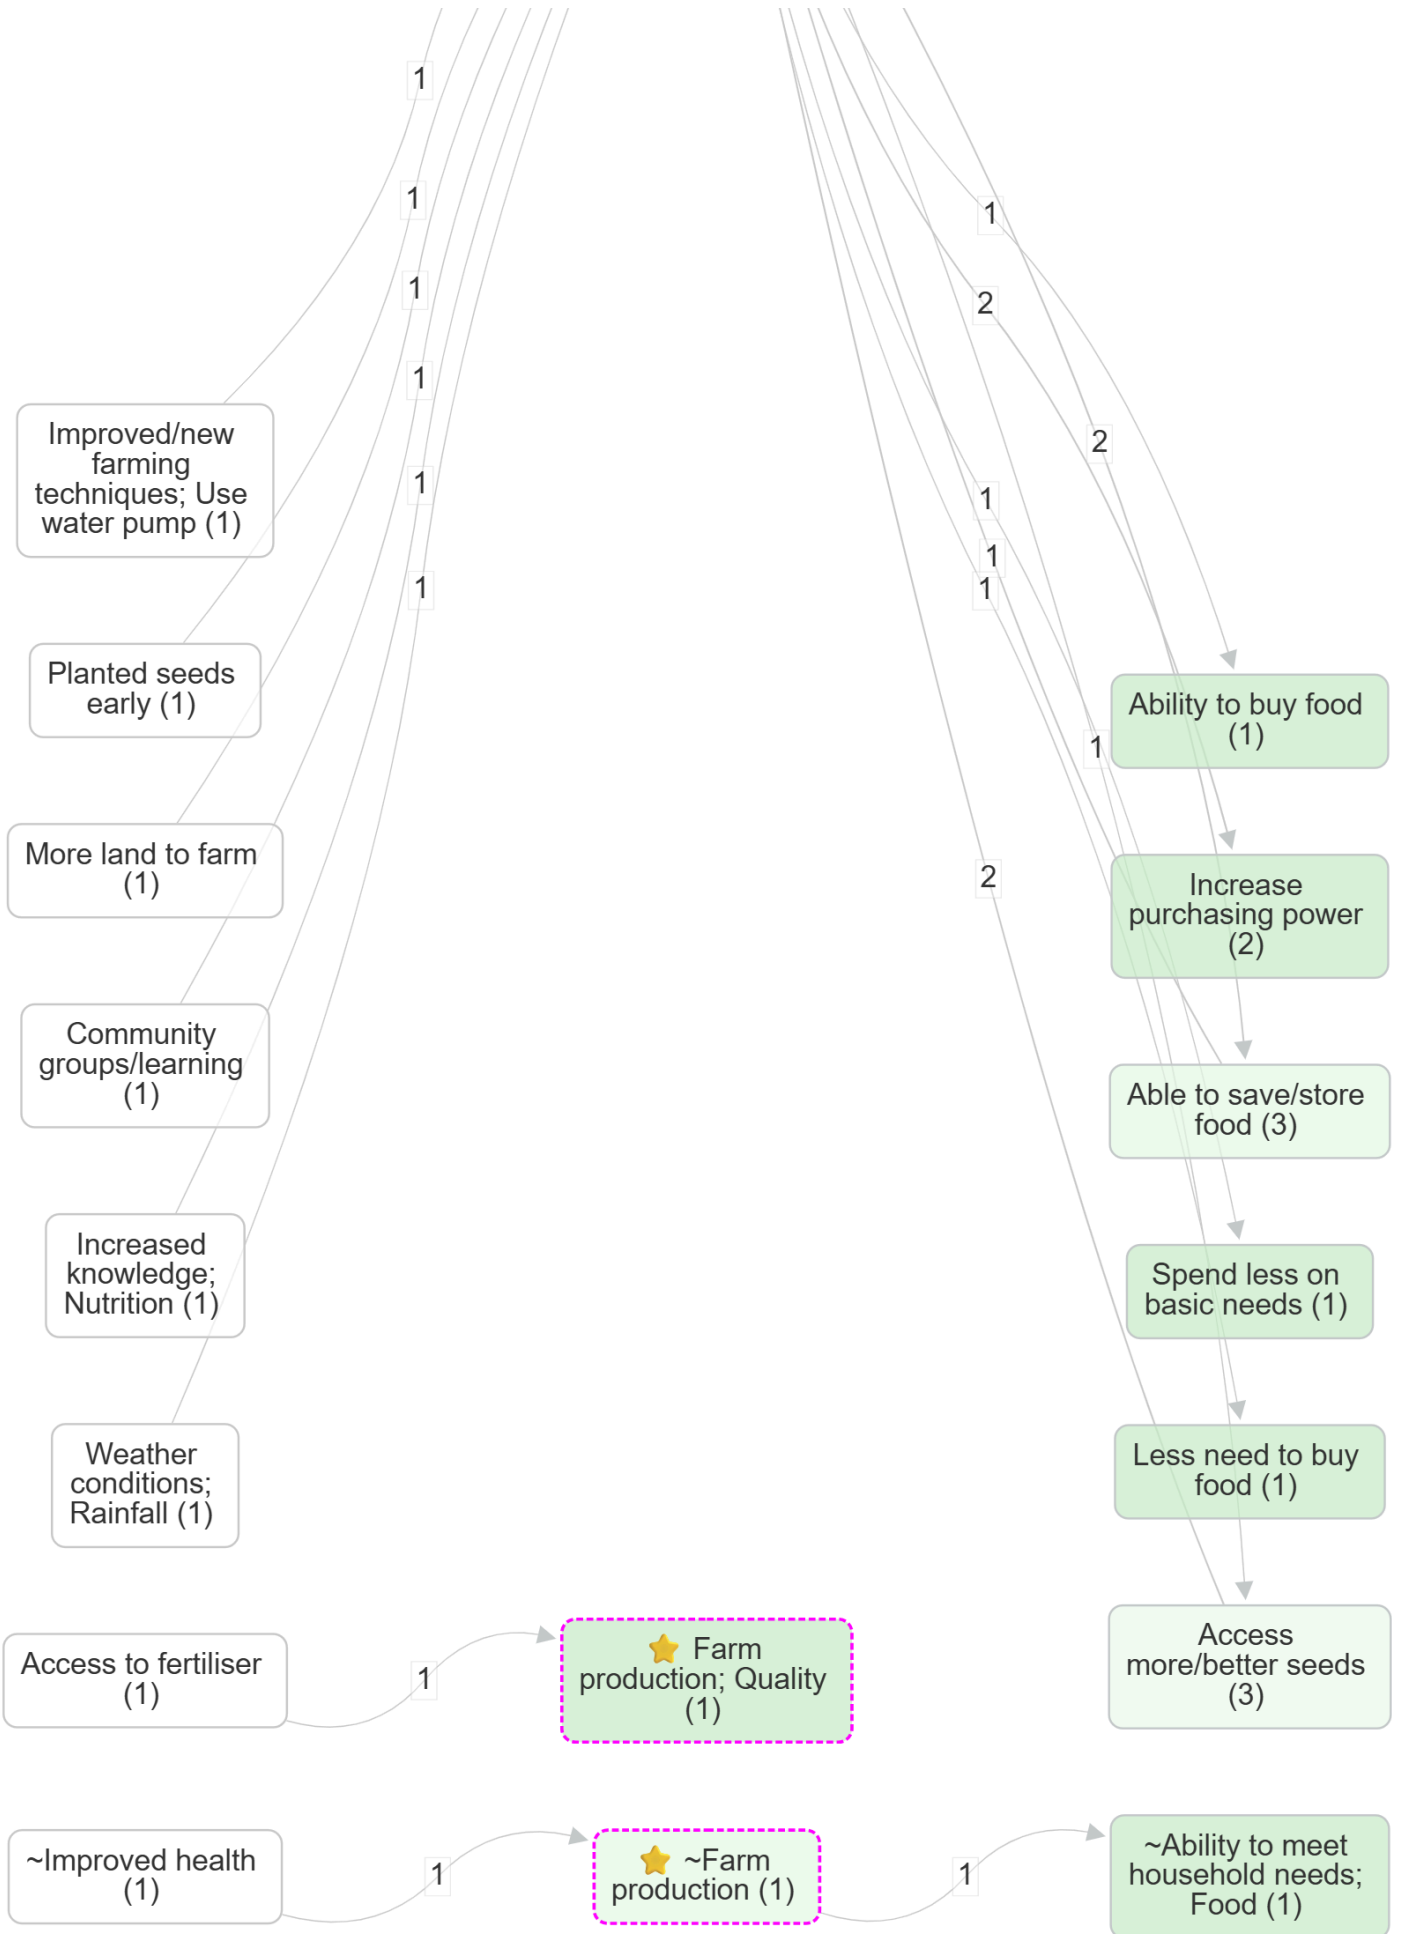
1
1
1
1
1
1

1
2
2
1
1
1
1
2

Improved/new farming techniques; Use water pump (1)

Planted seeds early (1)

More land to farm (1)

Community groups/learning (1)

Increased knowledge; Nutrition (1)

Weather conditions; Rainfall (1)

Access to fertiliser (1)

1

Farm production; Quality (1)

~Improved health (1)

1

~Farm production (1)

1

Ability to buy food (1)

Increase purchasing power (2)

Able to save/store food (3)

Spend less on basic needs (1)

Less need to buy food (1)

Access more/better seeds (3)

~Ability to meet household needs; Food (1)